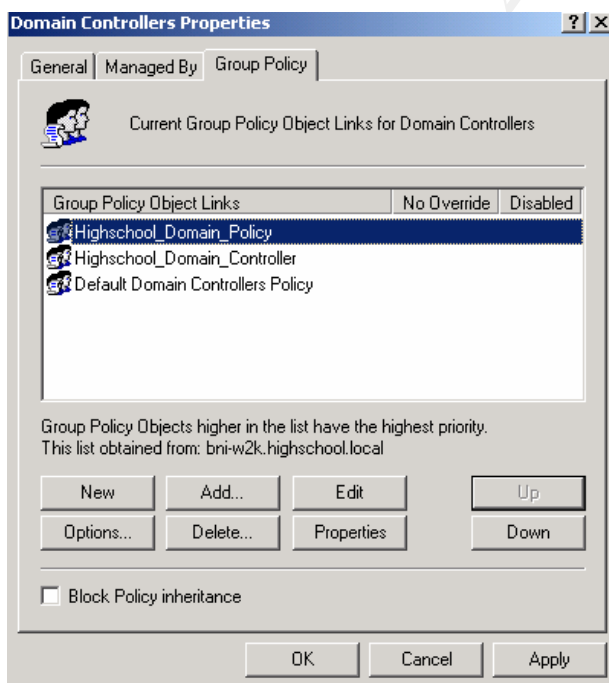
Domain Controllers Properties ? X

General | Managed By | Group Policy

Current Group Policy Object Links for Domain Controllers

| Group Policy Object Links | No Override | Disabled |
|---|---|---|
| Highschool_Domain_Policy | | |
| Highschool_Domain_Controller | | |
| Default Domain Controllers Policy | | |

Group Policy Objects higher in the list have the highest priority.
This list obtained from: bni-w2k.highschool.local

New Add... Edit Up
Options... Delete... Properties Down

Block Policy inheritance

OK Cancel Apply